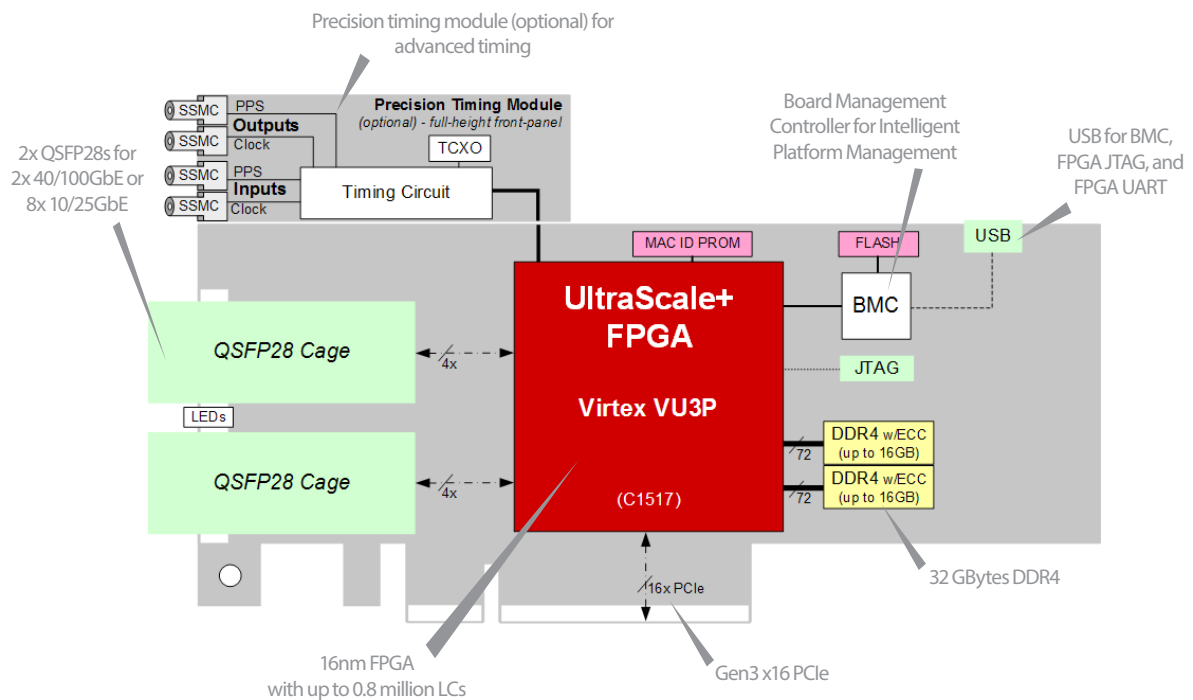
Precision timing module (optional) for advanced timing

SSMC
SSMC
SSMC
SSMC
PPS
Outputs
Clock
PPS
Inputs
Clock

Precision Timing Module
(optional) - full-height front-panel

TCXO

Timing Circuit

Board Management Controller for Intelligent Platform Management

USB for BMC, FPGA JTAG, and FPGA UART

2x QSFP28s for 2x 40/100GbE or 8x 10/25GbE

MAC ID PROM

FLASH

USB

BMC

UltraScale+
FPGA

Virtex VU3P

(C1517)

JTAG

QSFP28 Cage

4x

LEDs

QSFP28 Cage

4x

DDR4 w/ECC
(up to 16GB)

72

DDR4 w/ECC
(up to 16GB)

72

16x PCIe

32 GBytes DDR4

16nm FPGA
with up to 0.8 million LCs

Gen3 x16 PCIe